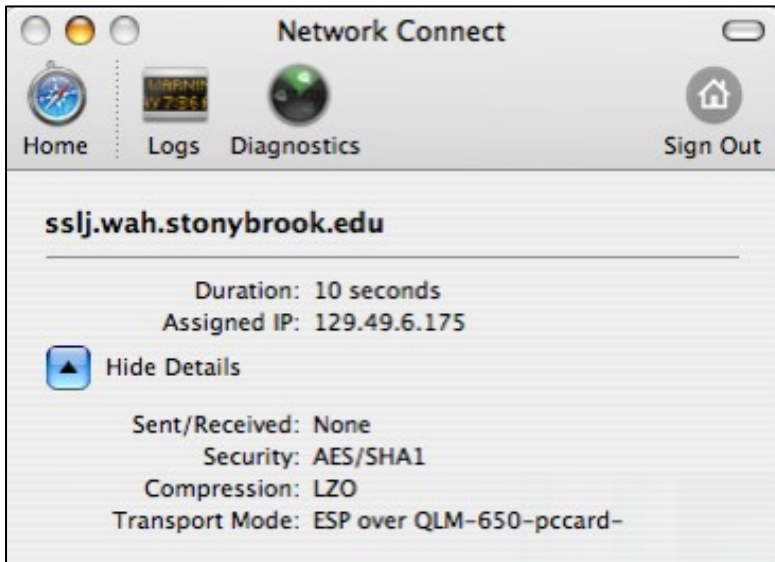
Network Connect

Home Logs Diagnostics Sign Out

sslj.wah.stonybrook.edu

Duration: 10 seconds
Assigned IP: 129.49.6.175

Hide Details

Sent/Received: None
Security: AES/SHA1
Compression: LZO
Transport Mode: ESP over QLM-650-pccard-